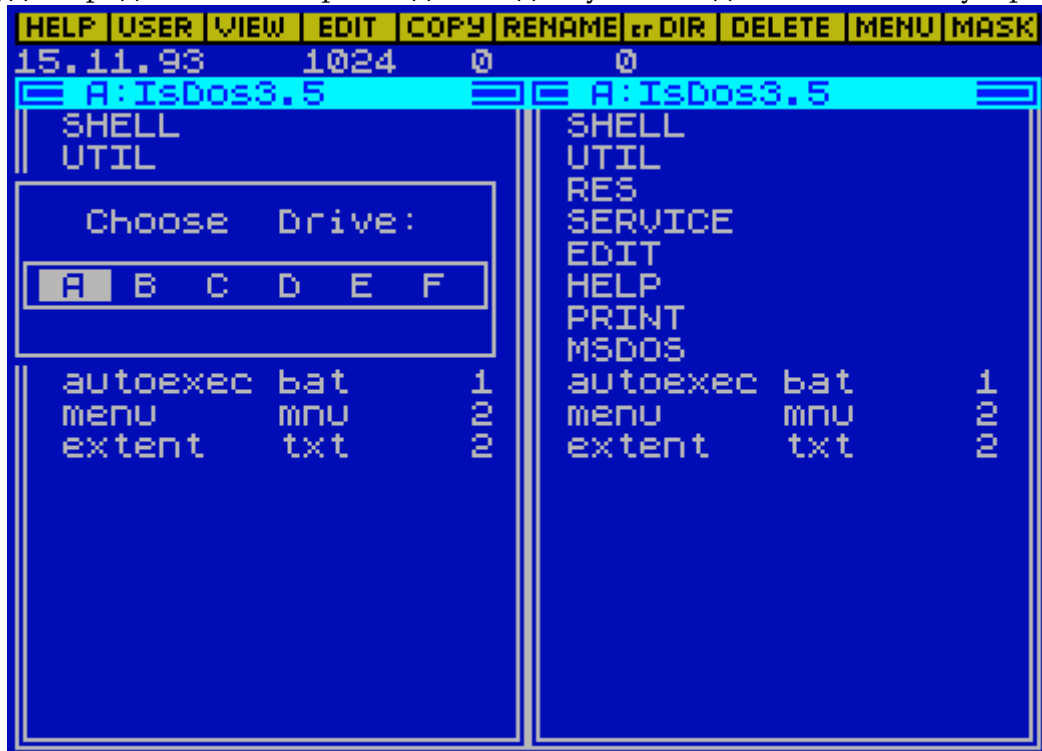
HELP USER VIEW EDIT COPY RENAME cr DIR DELETE MENU MASK

15.11.93 1024 0 0

A:IsDos3.5

SHELL
UTIL

Choose Drive:

A B C D E F

autoexec bat 1
menu mnu 2
extent txt 2

A:IsDos3.5

SHELL
UTIL
RES
SERVICE
EDIT
HELP
PRINT
MSDOS
autoexec bat 1
menu mnu 2
extent txt 2